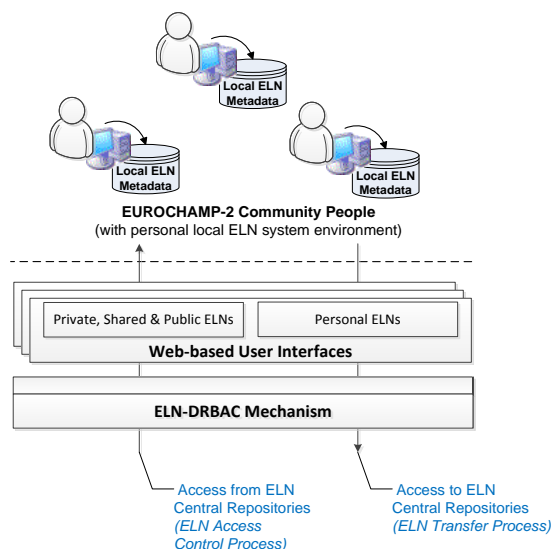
Local ELN Metadata

Local ELN Metadata

Local ELN Metadata

EUROCHAMP-2 Community People
(with personal local ELN system environment)

Private, Shared & Public ELNs

Personal ELNs

Web-based User Interfaces

ELN-DRBAC Mechanism

Access from ELN Central Repositories
(ELN Access Control Process)

Access to ELN Central Repositories
(ELN Transfer Process)